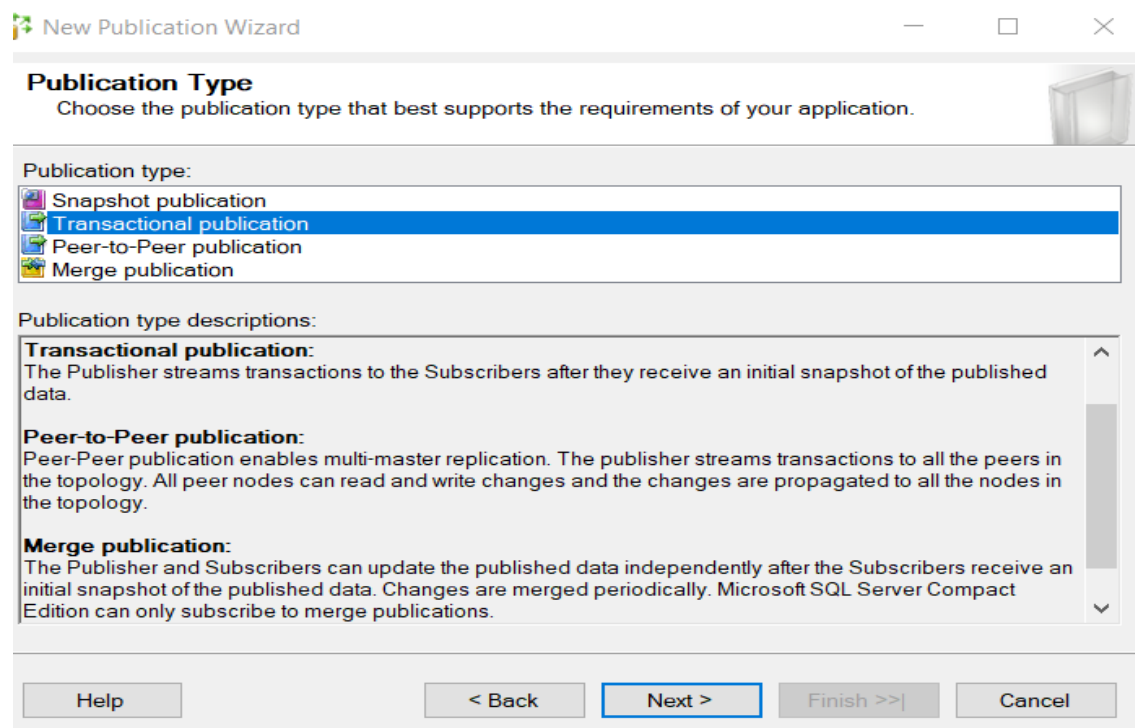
New Publication Wizard

Publication Type
Choose the publication type that best supports the requirements of your application.

Publication type:

Snapshot publication
Transactional publication
Peer-to-Peer publication
Merge publication

Publication type descriptions:

Transactional publication:
The Publisher streams transactions to the Subscribers after they receive an initial snapshot of the published data.

Peer-to-Peer publication:
Peer-Peer publication enables multi-master replication. The publisher streams transactions to all the peers in the topology. All peer nodes can read and write changes and the changes are propagated to all the nodes in the topology.

Merge publication:
The Publisher and Subscribers can update the published data independently after the Subscribers receive an initial snapshot of the published data. Changes are merged periodically. Microsoft SQL Server Compact Edition can only subscribe to merge publications.

Help | < Back | Next > | Finish >>| | Cancel